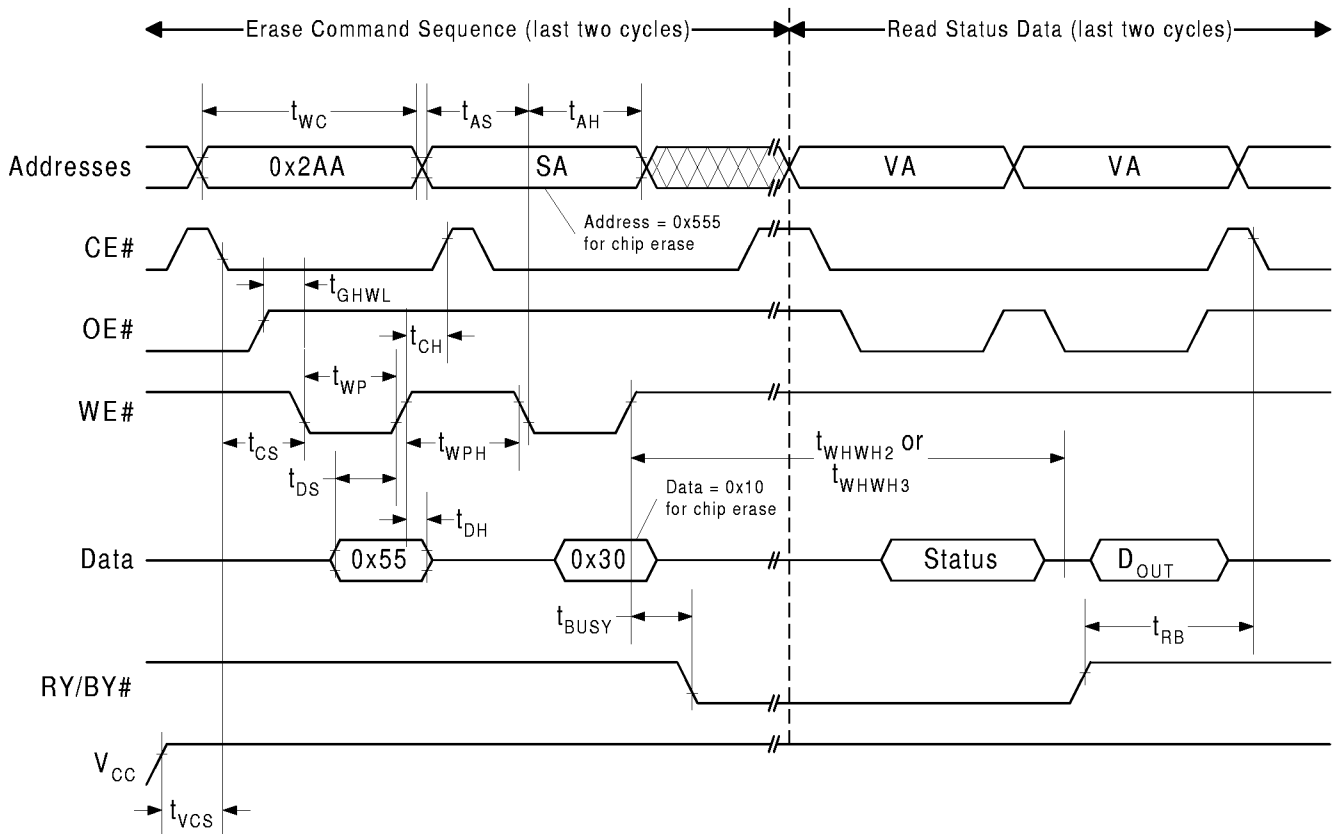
Erase Command Sequence (last two cycles)

Read Status Data (last two cycles)

$t_{WC}$

$t_{AS}$

$t_{AH}$

Addresses

0x2AA

SA

VA

VA

Address = 0x555 for chip erase

CE#

$t_{GHWL}$

OE#

$t_{CH}$

$t_{WP}$

WE#

$t_{CS}$

$t_{WPH}$

$t_{WHWH2}$ or $t_{WHWH3}$

$t_{DS}$

Data = 0x10 for chip erase

$t_{DH}$

Data

0x55

0x30

Status

$D_{OUT}$

$t_{BUSY}$

$t_{RB}$

RY/BY#

$V_{CC}$

$t_{VCS}$